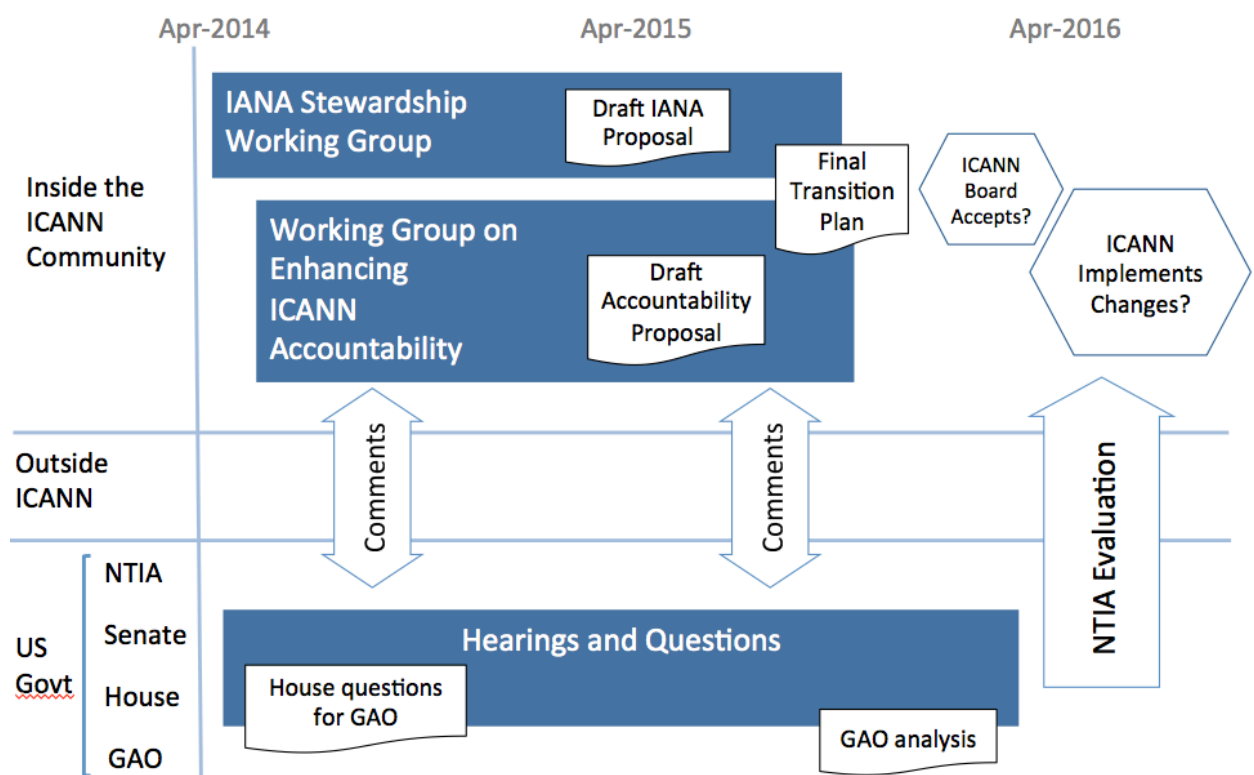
Apr-2014

Apr-2015

Apr-2016

Inside the ICANN Community

IANA Stewardship Working Group

Draft IANA Proposal

Final Transition Plan

ICANN Board Accepts?

Working Group on Enhancing ICANN Accountability

Draft Accountability Proposal

ICANN Implements Changes?

Outside ICANN

Comments

Comments

NTIA Evaluation

US Govt

NTIA

Senate

House

GAO

Hearings and Questions

House questions for GAO

GAO analysis